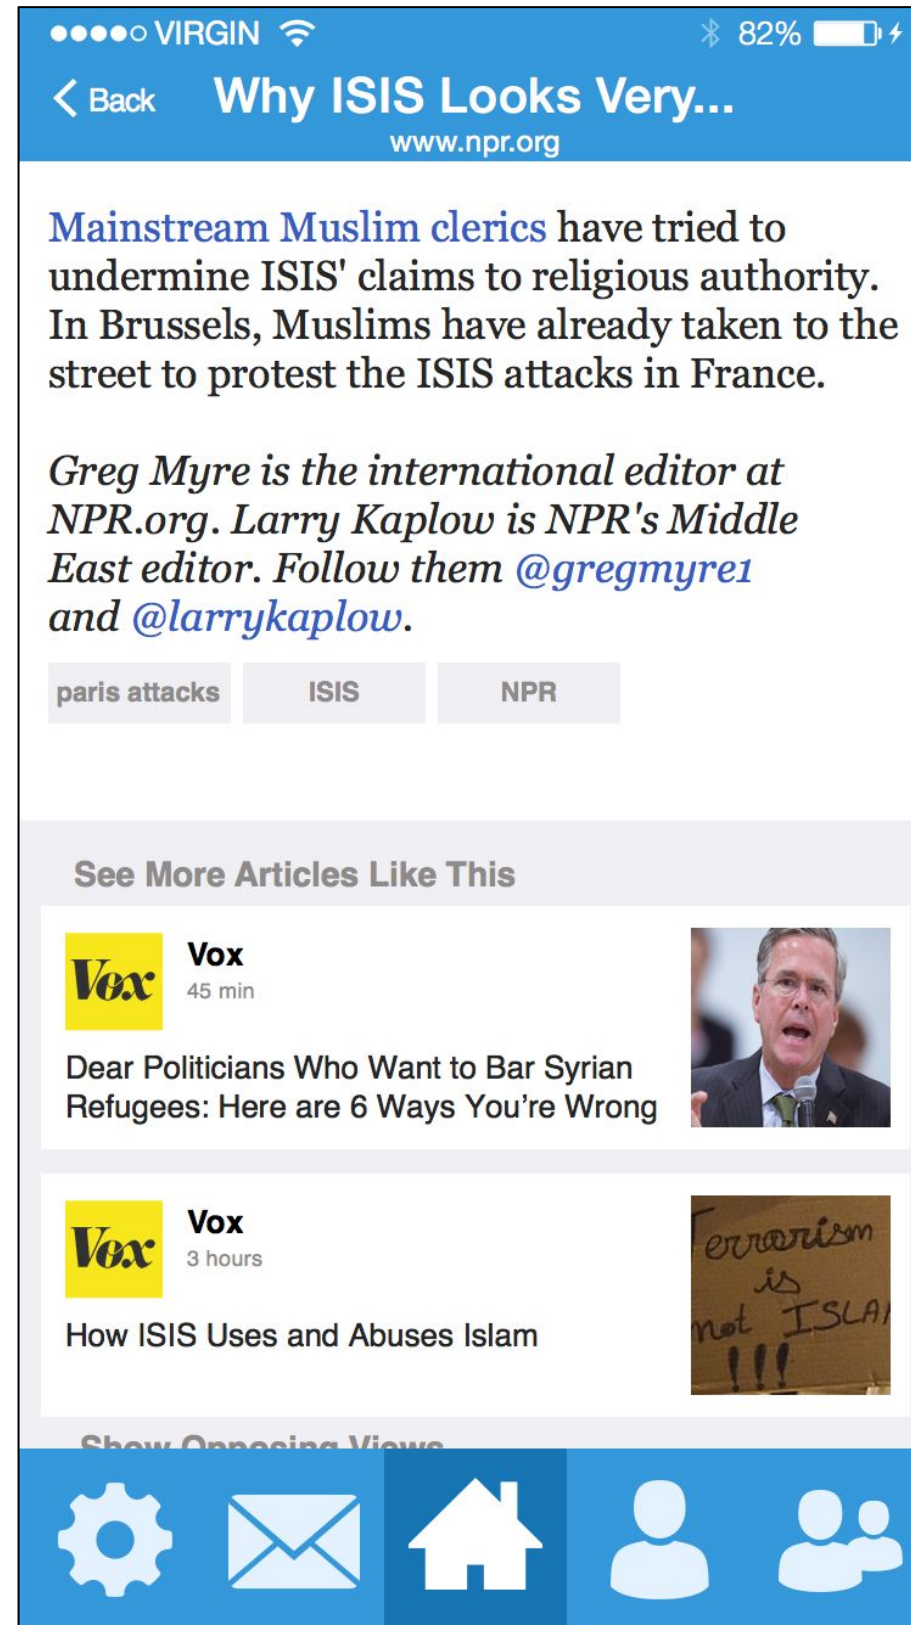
●●●●○ VIRGIN
82%

Back
Why ISIS Looks Very...
www.npr.org

Mainstream Muslim clerics have tried to undermine ISIS' claims to religious authority. In Brussels, Muslims have already taken to the street to protest the ISIS attacks in France.

Greg Myre is the international editor at NPR.org. Larry Kaplow is NPR's Middle East editor. Follow them @gregmyre1 and @larrykaplow.

paris attacks
ISIS
NPR

See More Articles Like This

Vox
Vox
45 min
Dear Politicians Who Want to Bar Syrian Refugees: Here are 6 Ways You're Wrong

Vox
Vox
3 hours
How ISIS Uses and Abuses Islam

Terrorism is not ISLA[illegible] !!!

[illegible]